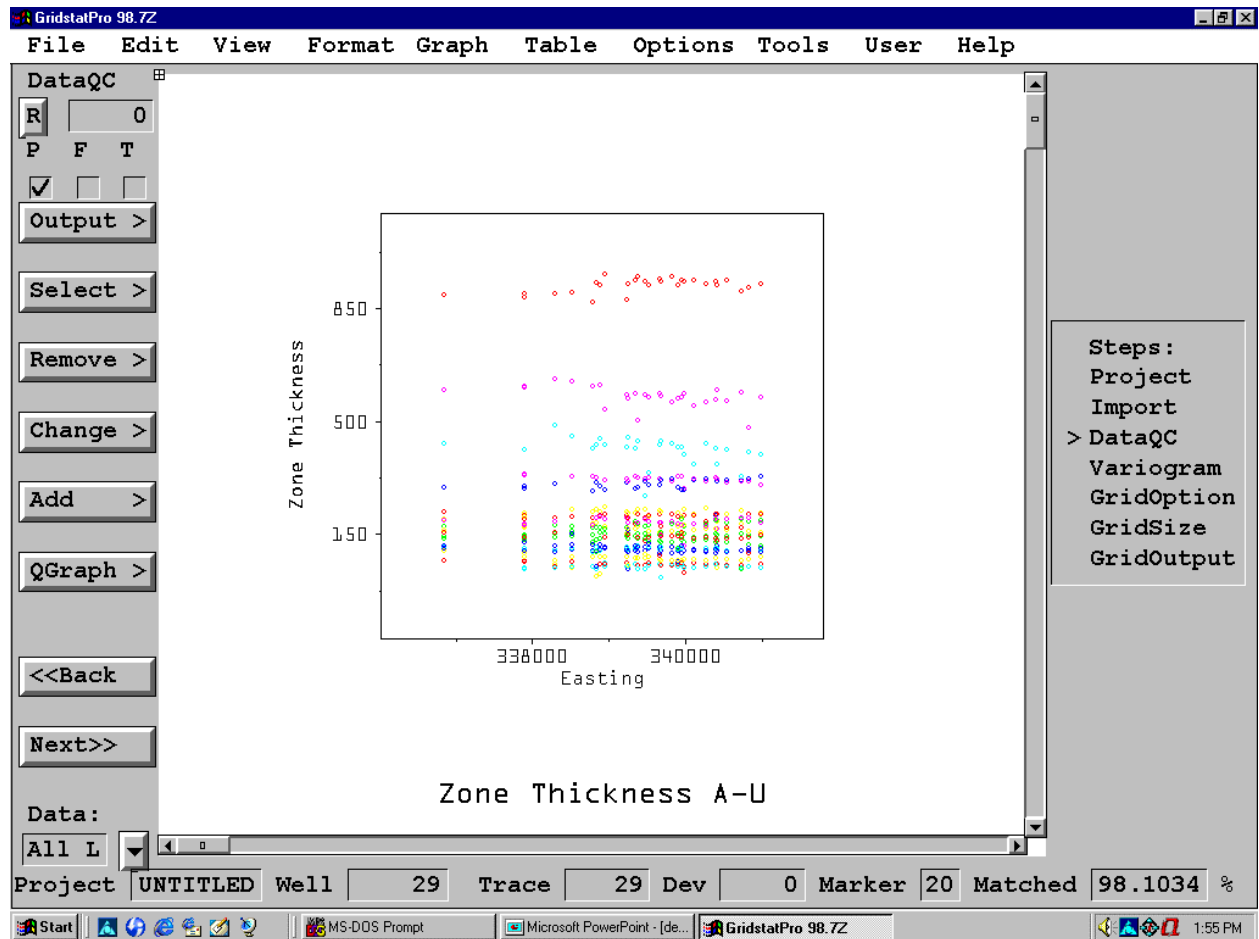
GridstatPro 98.7Z

File Edit View Format Graph Table Options Tools User Help

DataQC

R 0

P F T

Output >

Select >

Remove >

Change >

Add >

QGraph >

<<Back

Next>>

Data:

All L

850

500

150

Zone Thickness

338000 340000

Easting

Zone Thickness A-U

Steps:
Project
Import
> DataQC
Variogram
GridOption
GridSize
GridOutput

Project UNTITLED Well 29 Trace 29 Dev 0 Marker 20 Matched 98.1034 %

Start MS-DOS Prompt Microsoft PowerPoint - [de... GridstatPro 98.7Z 1:55 PM